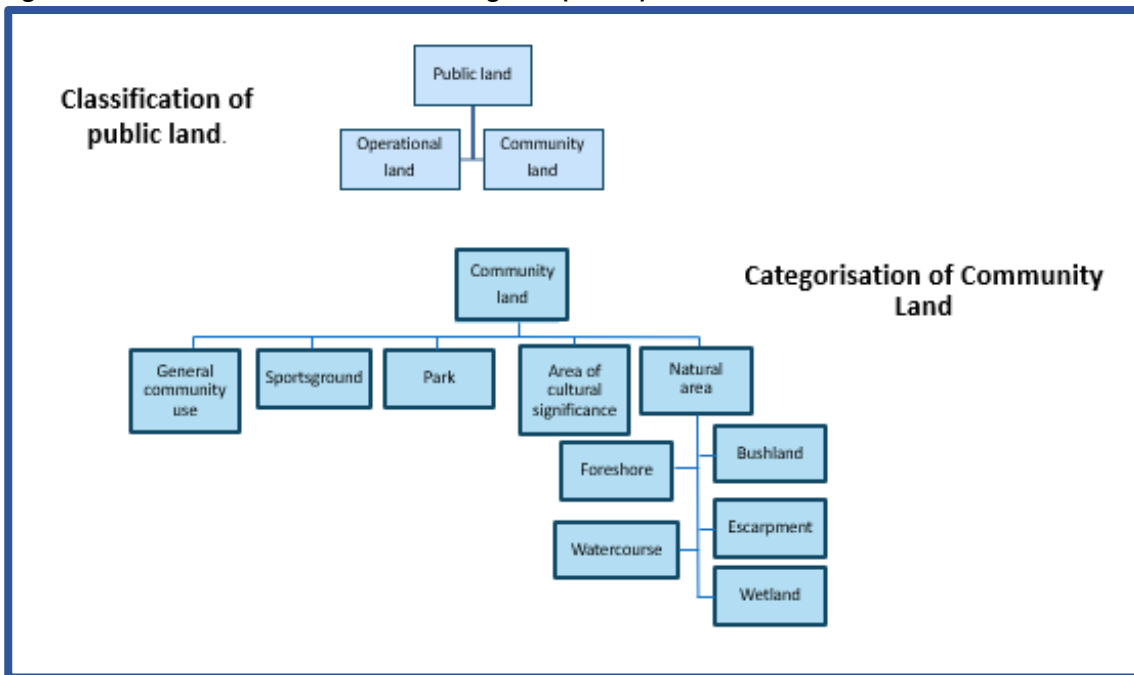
Classification of public land.

Public land

Operational land

Community land

Categorisation of Community Land

Community land

General community use

Sportsground

Park

Area of cultural significance

Natural area

Foreshore

Bushland

Escarpment

Watercourse

Wetland